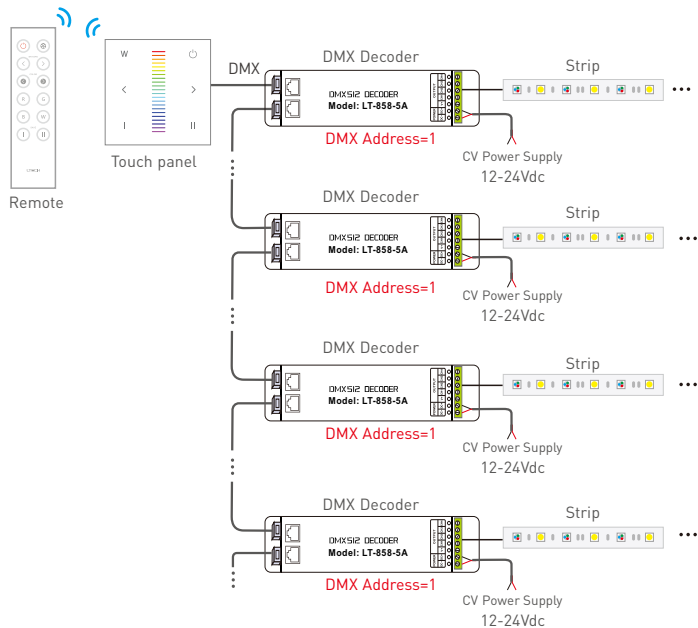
Remote

W

<

>

I

II

Touch panel

DMX

DMX Decoder

DMX512 DECODER
Model: LT-858-5A

DMX Address=1

Strip

CV Power Supply
12-24Vdc

DMX Decoder

DMX512 DECODER
Model: LT-858-5A

DMX Address=1

Strip

CV Power Supply
12-24Vdc

DMX Decoder

DMX512 DECODER
Model: LT-858-5A

DMX Address=1

Strip

CV Power Supply
12-24Vdc

DMX Decoder

DMX512 DECODER
Model: LT-858-5A

DMX Address=1

Strip

CV Power Supply
12-24Vdc